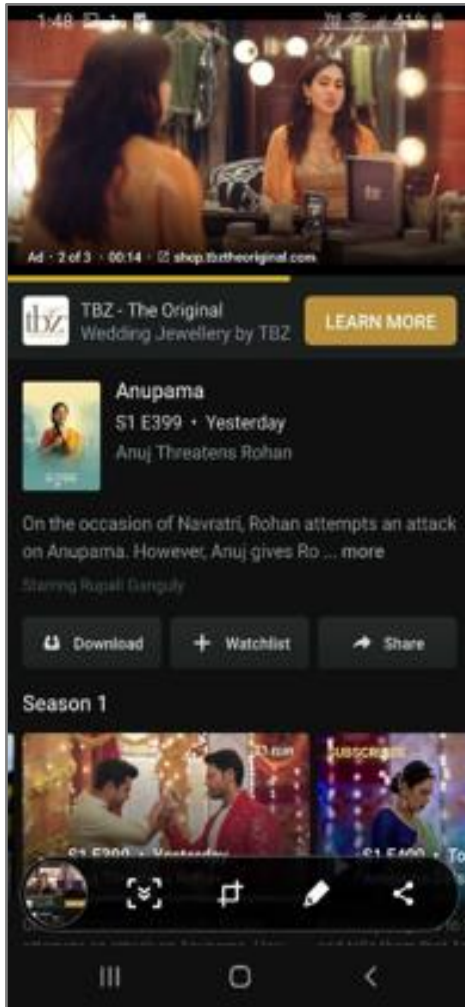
1:48

Ad · 2 of 3 · 00:14 · shop.tbztheoriginal.com

tbz

TBZ - The Original
Wedding Jewellery by TBZ

LEARN MORE

Anupama
S1 E399 • Yesterday
Anuj Threatens Rohan

On the occasion of Navratri, Rohan attempts an attack on Anupama. However, Anuj gives Ro ... more

Starring Rupali Ganguly

Download
Watchlist
Share

Season 1

SUBSCRIBE

S1 E399 • Yesterday
S1 E400 • To

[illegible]